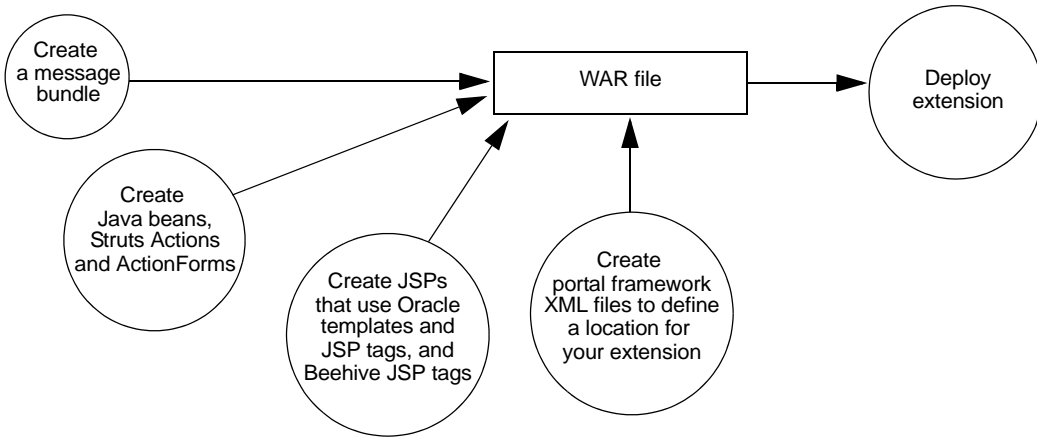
Create a message bundle

WAR file

Deploy extension

Create Java beans, Struts Actions and ActionForms

Create JSPs that use Oracle templates and JSP tags, and Beehive JSP tags

Create portal framework XML files to define a location for your extension